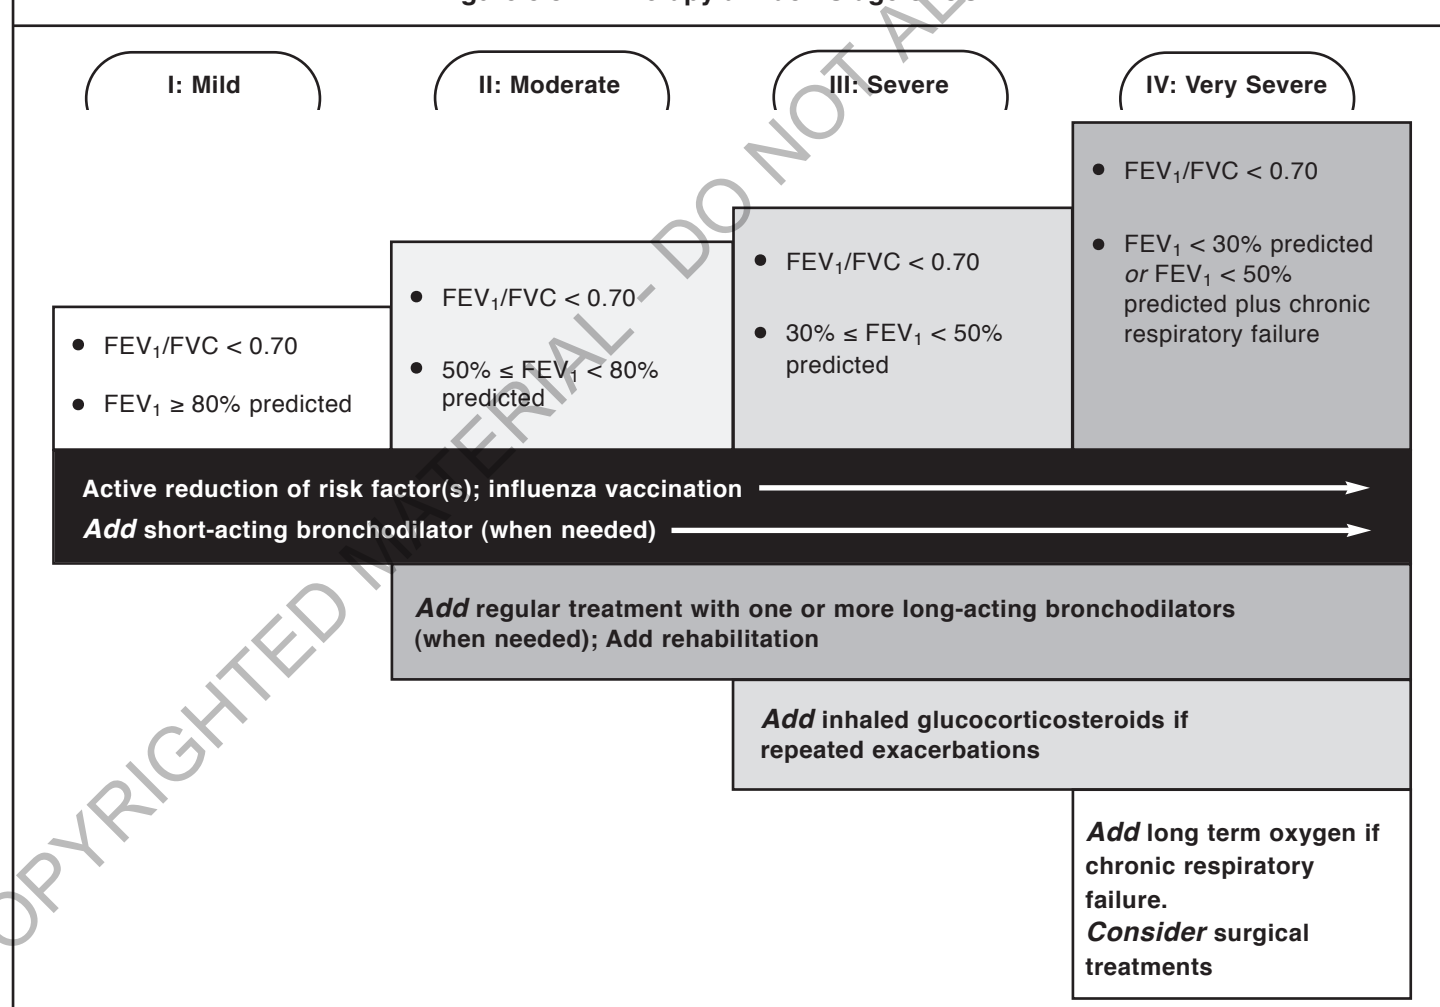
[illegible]

I: Mild

II: Moderate

III: Severe

IV: Very Severe

• $FEV_1/FVC < 0.70$

• $FEV_1 < 30\%$ predicted *or* $FEV_1 < 50\%$ predicted plus chronic respiratory failure

• $FEV_1/FVC < 0.70$

• $30\% \leq FEV_1 < 50\%$ predicted

• $FEV_1/FVC < 0.70$

• $50\% \leq FEV_1 < 80\%$ predicted

• $FEV_1/FVC < 0.70$

• $FEV_1 \geq 80\%$ predicted

Active reduction of risk factor(s); influenza vaccination

*Add* short-acting bronchodilator (when needed)

*Add* regular treatment with one or more long-acting bronchodilators (when needed); Add rehabilitation

*Add* inhaled glucocorticosteroids if repeated exacerbations

*Add* long term oxygen if chronic respiratory failure.
*Consider* surgical treatments

COPYRIGHTED MATERIAL - DO NOT ALTER